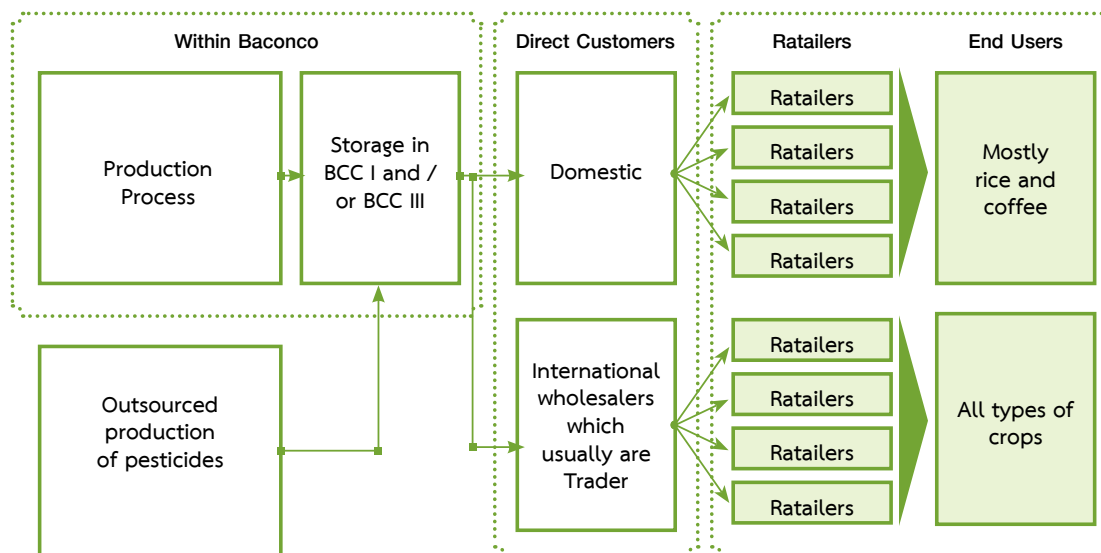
Within Baconco

Direct Customers

Ratailers

End Users

Production Process

Storage in BCC I and / or BCC III

Domestic

Ratailers

Ratailers

Ratailers

Ratailers

Mostly rice and coffee

Outsourced production of pesticides

International wholesalers which usually are Trader

Ratailers

Ratailers

Ratailers

Ratailers

All types of crops